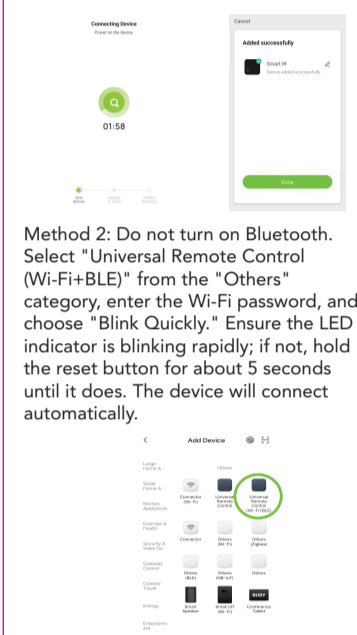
Connecting Device
Power on the device.

01:58

Cancel
Added successfully
Smart IR
Device added successfully
Done

Method 2: Do not turn on Bluetooth. Select "Universal Remote Control (Wi-Fi+BLE)" from the "Others" category, enter the Wi-Fi password, and choose "Blink Quickly." Ensure the LED indicator is blinking rapidly; if not, hold the reset button for about 5 seconds until it does. The device will connect automatically.

<
Add Device
Large Home A...
Others
Small Home A...
Kitchen Appliances
Connector (Wi-Fi)
Universal Remote Control
Universal Remote Control (Wi-Fi+BLE)
Exercise & Health
Security & Video Su...
Connector
Others (Wi-Fi)
Others (Zigbee)
Gateway Control
Others (BLE)
Others (NB-IoT)
Others
Outdoor Travel
Energy
Smart Speaker
Smart LPI (Wi-Fi)
Conference Tablet
BUSY
Entertainment